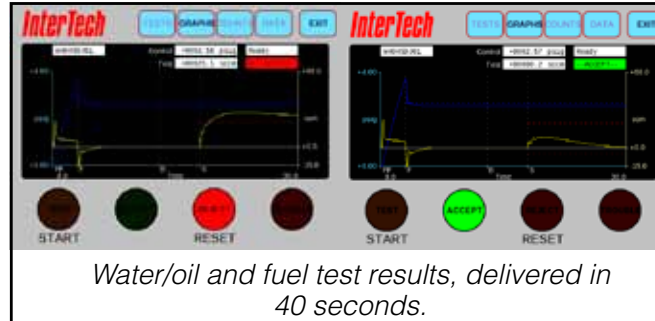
InterTech

TESTS GRAPHS COUNTS DATA EXIT

Control Ready

Test

START

RESET

InterTech

TESTS GRAPHS COUNTS DATA EXIT

Control Ready

Test ACCEPT

TEST

ACCEPT

START

RESET

Water/oil and fuel test results, delivered in 40 seconds.